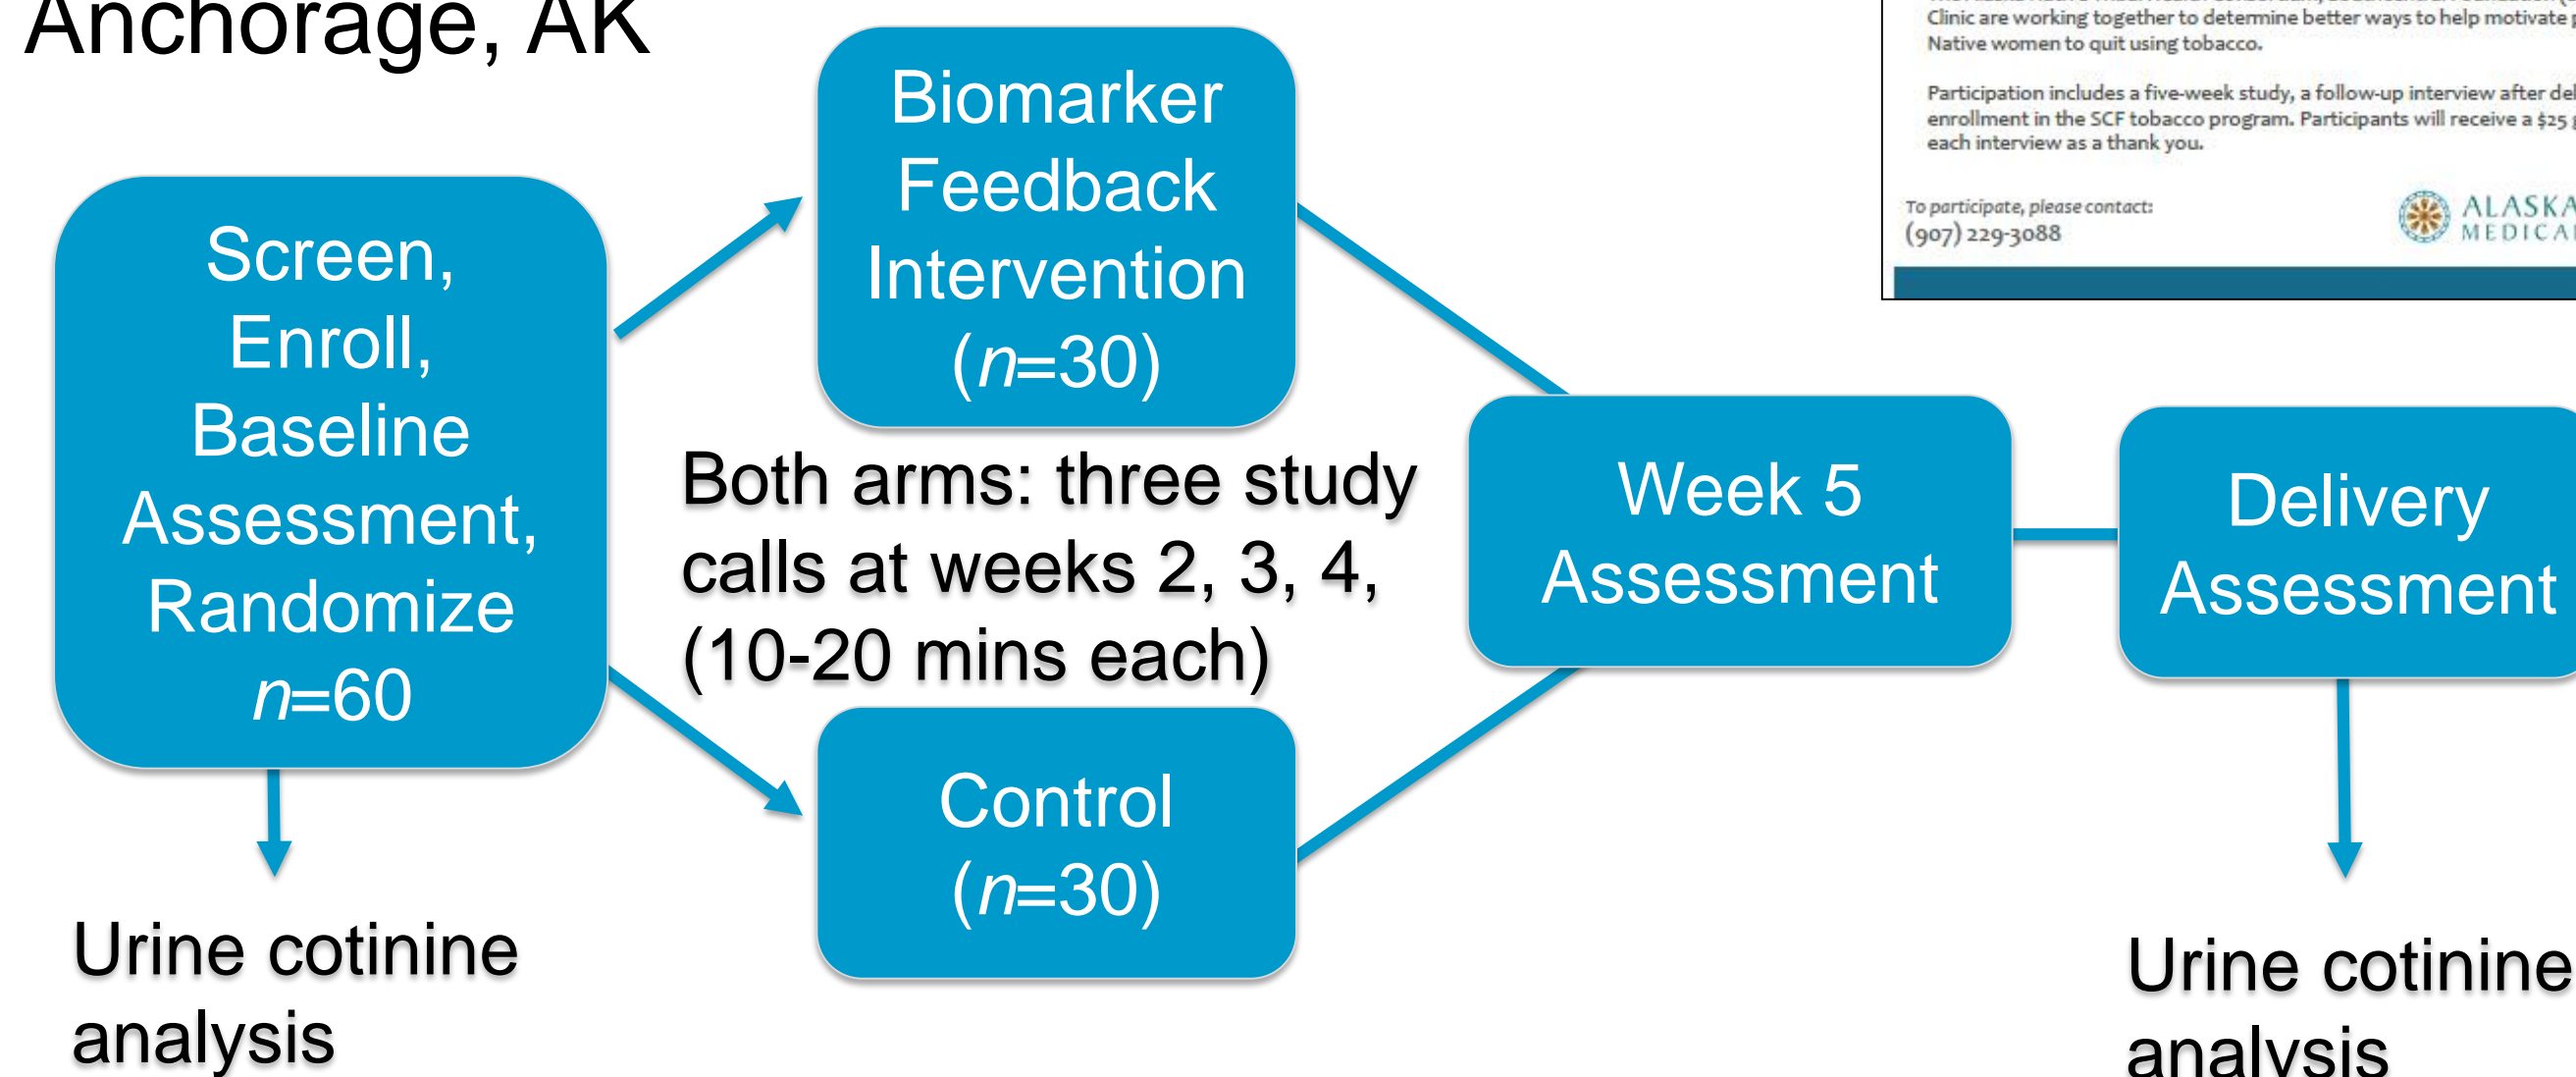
Anchorage, AK

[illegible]
Clinic are working together to determine better ways to help motivate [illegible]
Native women to quit using tobacco.

Participation includes a five-week study, a follow-up interview after del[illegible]
enrollment in the SCF tobacco program. Participants will receive a $25 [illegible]
each interview as a thank you.

To participate, please contact:
(907) 229-3088

ALASKA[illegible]
MEDICA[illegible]

Screen, Enroll, Baseline Assessment, Randomize $n$=60

Biomarker Feedback Intervention ($n$=30)

Both arms: three study calls at weeks 2, 3, 4, (10-20 mins each)

Control ($n$=30)

Week 5 Assessment

Delivery Assessment

Urine cotinine analysis

Urine cotinine analysis